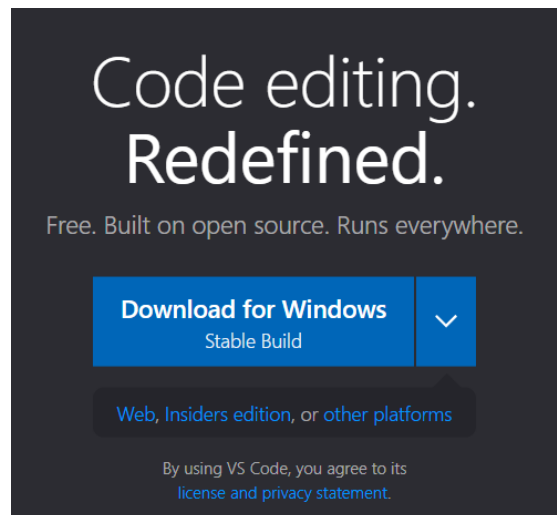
Code editing.
Redefined.

Free. Built on open source. Runs everywhere.

Download for Windows
Stable Build

Web, Insiders edition, or other platforms

By using VS Code, you agree to its license and privacy statement.